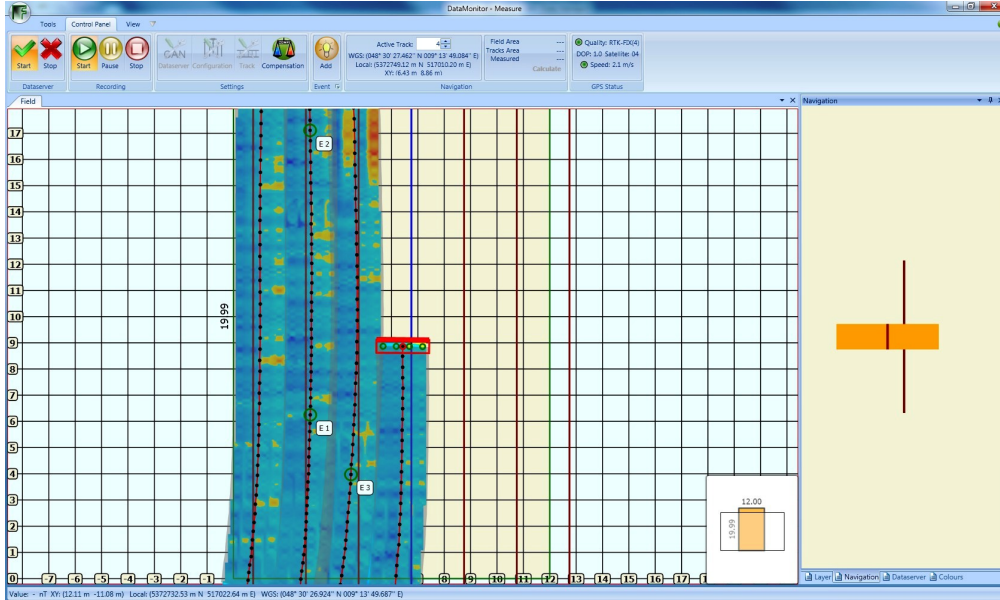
DataMonitor - Measure

Tools Control Panel View

Start Stop
Dataserver

Start Pause Stop
Recording

CAN Dataserver Configuration Track Compensation
Settings

Add
Event

Active Track: 4
WGS: (048° 30' 27.462" N 009° 13' 49.084" E)
Local: (5372749.12 m N 517010.20 m E)
XY: (6.43 m 8.86 m)

Field Area ---
Tracks Area ---
Measured ---
Calculate
Navigation

Quality: RTK-FIX(4)
DOP: 1.0 Satellite: 04
Speed: 2.1 m/s
GPS Status

Field

Navigation

17
16
15
14
13
12
11
10
9
8
7
6
5
4
3
2
1
0

19.99

E 2
E 1
E 3

-7 -6 -5 -4 -3 -2 -1 8 9 10 11 12 13 14 15 16 17

12.00
19.99

Layer Navigation Dataserver Colours

Value: - nT XY: (12.11 m -11.08 m) Local: (5372732.53 m N 517022.64 m E) WGS: (048° 30' 26.924" N 009° 13' 49.687" E)